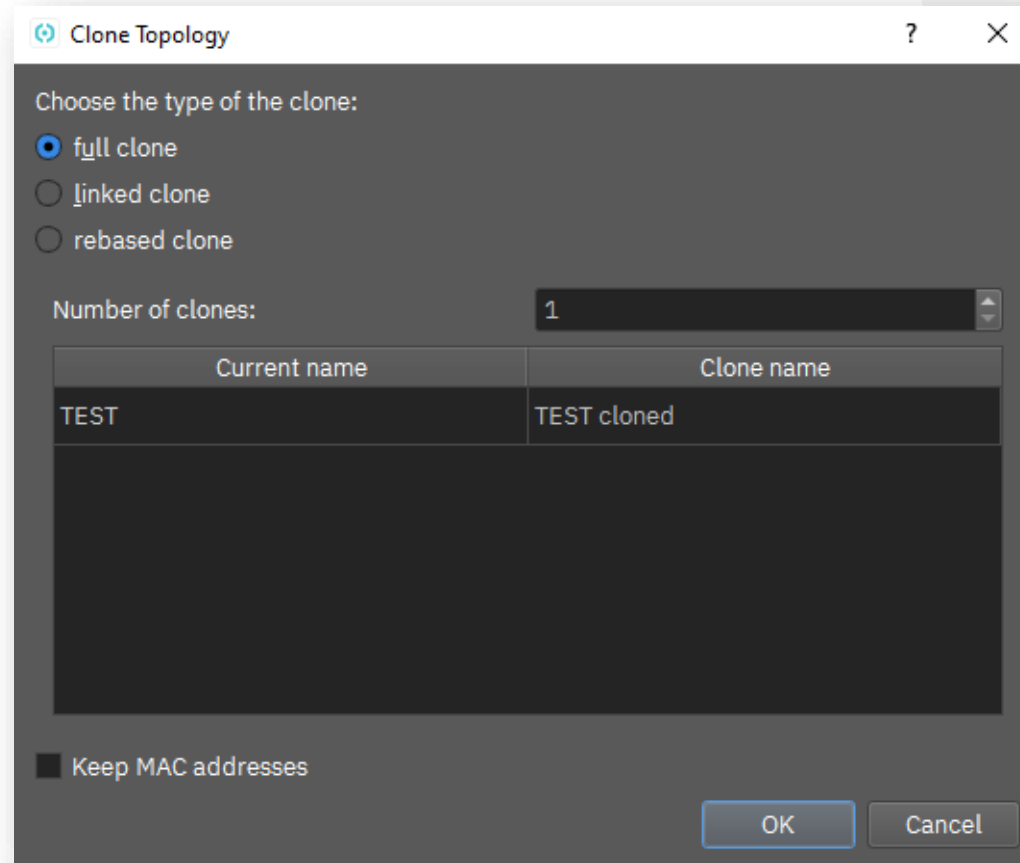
Clone Topology

?

Choose the type of the clone:

full clone

linked clone

rebased clone

Number of clones:

1

| Current name | Clone name |
|---|---|
| TEST | TEST cloned |

Keep MAC addresses

OK

Cancel